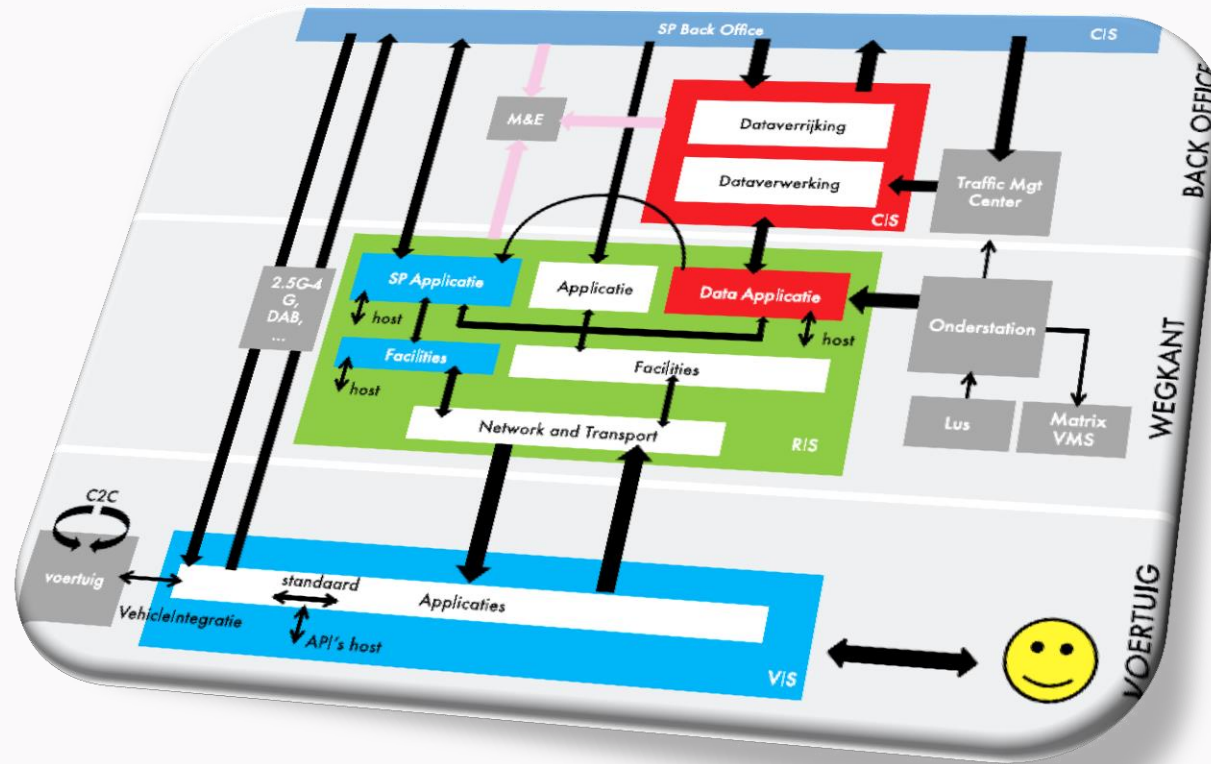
SP Back Office

CIS

BACK OFFICE

M&E

Dataverrijking

Dataverwerking

CIS

Traffic Mgt Center

2.5G-4 G, DAB, ...

SP Applicatie

Applicatie

Data Applicatie

host

host

Facilities

host

Facilities

Onderstation

WEGKANT

Lus

Matrix VMS

Network and Transport

RIS

C2C

voertuig

standaard

Applicaties

VehicleIntegratie

API's host

VIS

VOERTUIG